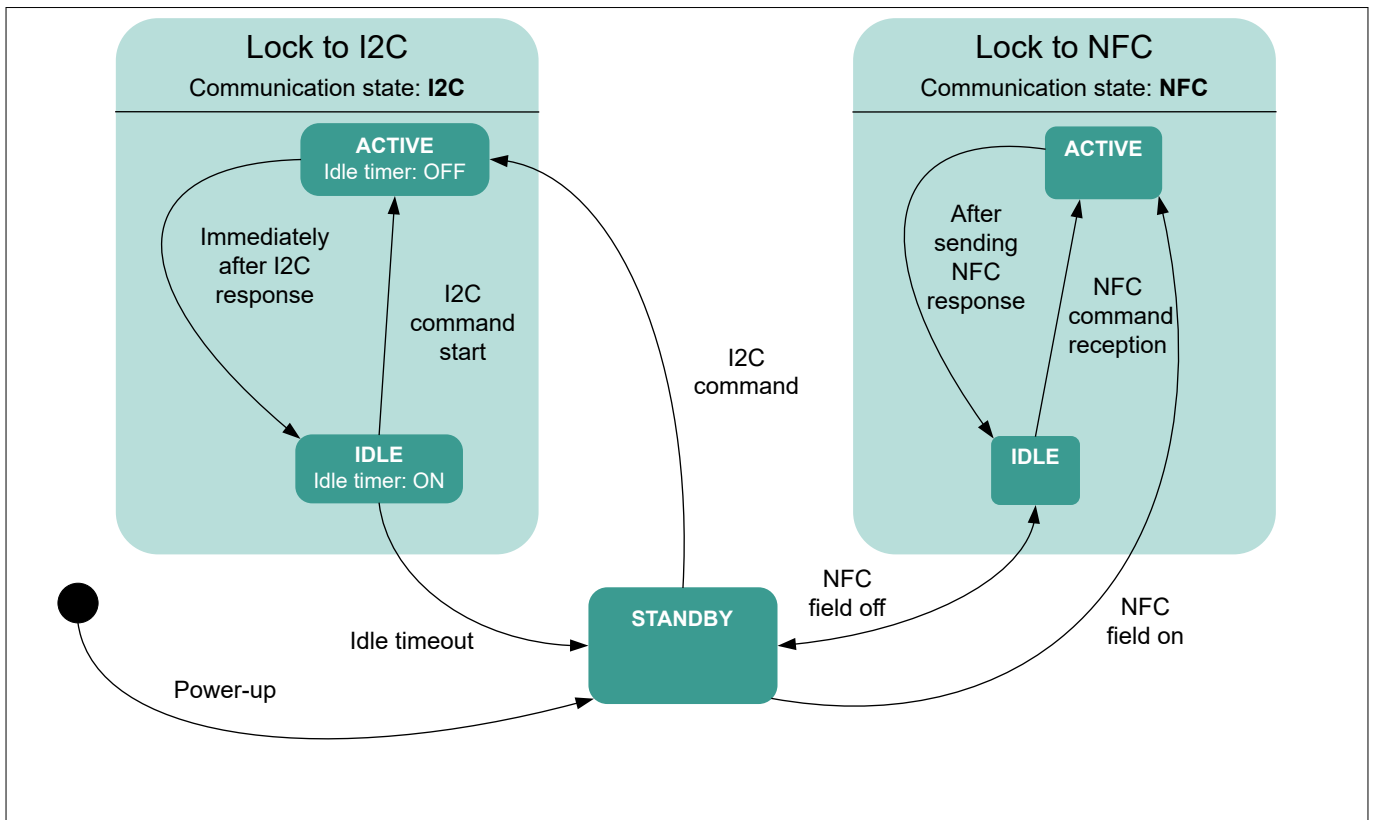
Lock to I2C
Communication state: **I2C**

ACTIVE
Idle timer: OFF

Immediately after I2C response

I2C command start

IDLE
Idle timer: ON

I2C command

Lock to NFC
Communication state: **NFC**

ACTIVE

After sending NFC response

NFC command reception

IDLE

NFC field off

NFC field on

STANDBY

Idle timeout

Power-up